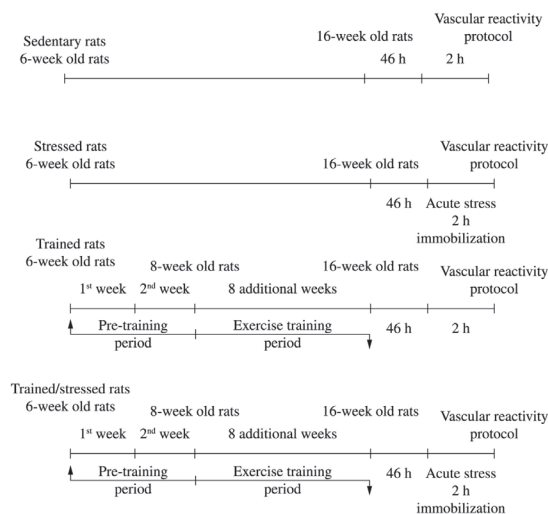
Sedentary rats
6-week old rats

16-week old rats

Vascular reactivity protocol

46 h

2 h

Stressed rats
6-week old rats

16-week old rats

Vascular reactivity protocol

46 h

Acute stress 2 h immobilization

Trained rats
6-week old rats

8-week old rats

16-week old rats

Vascular reactivity protocol

1$^{st}$ week

2$^{nd}$ week

8 additional weeks

Pre-training period

Exercise training period

46 h

2 h

Trained/stressed rats
6-week old rats

8-week old rats

16-week old rats

Vascular reactivity protocol

1$^{st}$ week

2$^{nd}$ week

8 additional weeks

Pre-training period

Exercise training period

46 h

Acute stress 2 h immobilization